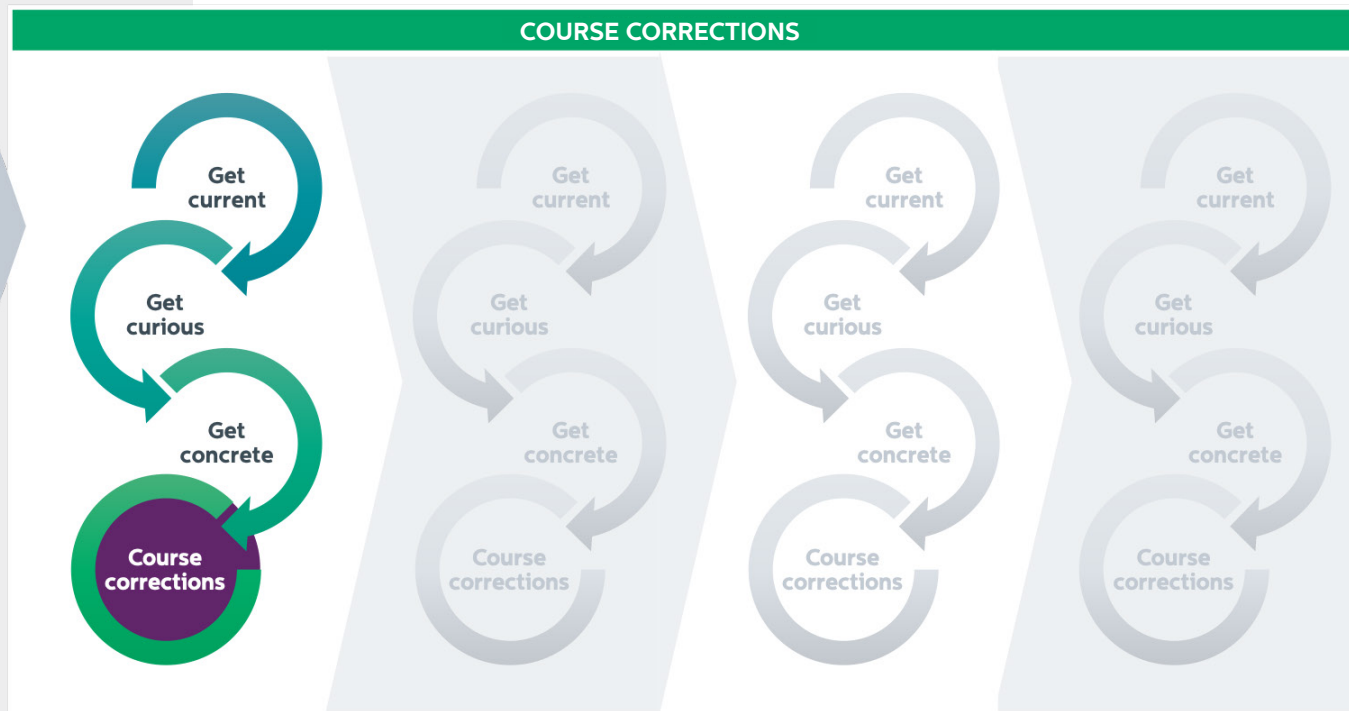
COURSE CORRECTIONS

Get current

Get curious

Get concrete

Course corrections

Get current

Get curious

Get concrete

Course corrections

Get current

Get curious

Get concrete

Course corrections

Get current

Get curious

Get concrete

Course corrections